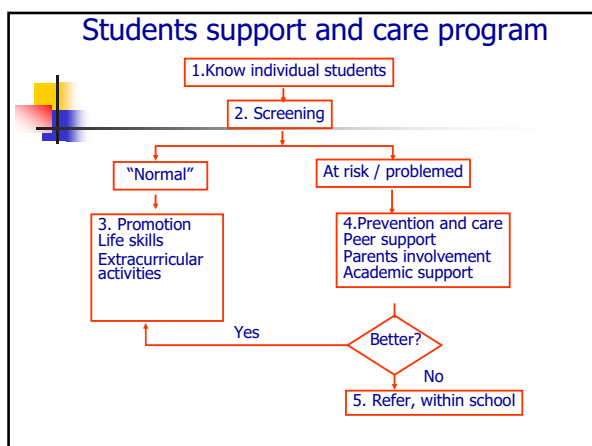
Students support and care program

1.Know individual students

2. Screening

"Normal"

At risk / problemed

3. Promotion
Life skills
Extracurricular activities

4.Prevention and care
Peer support
Parents involvement
Academic support

Better?

Yes

No

5. Refer, within school